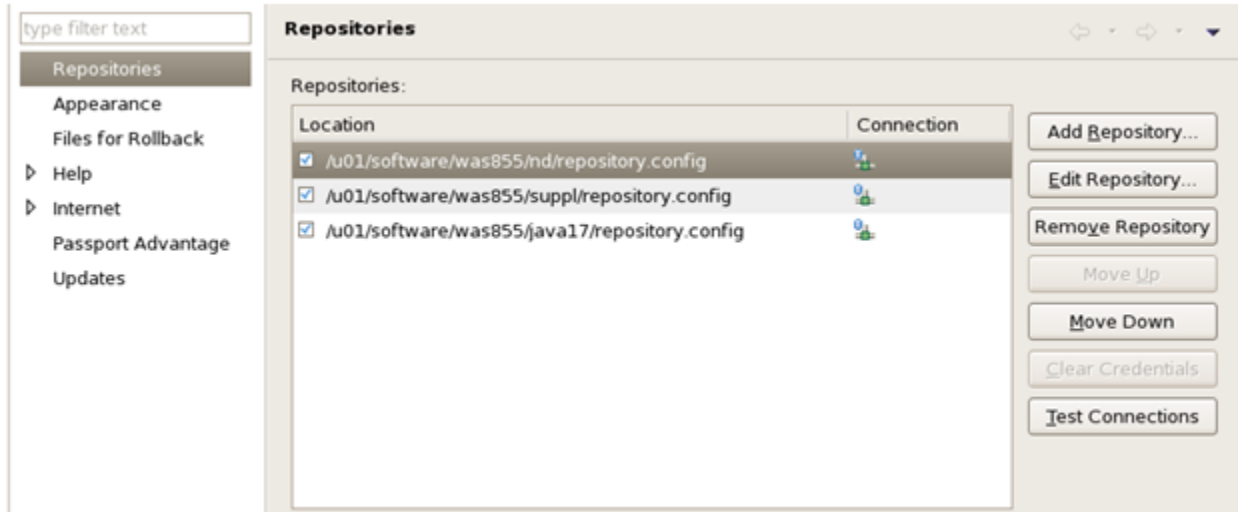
type filter text

Repositories
Appearance
Files for Rollback
Help
Internet
Passport Advantage
Updates

Repositories

Repositories:

| Location | Connection |
|---|---|
| /u01/software/was855/nd/repository.config | |
| /u01/software/was855/suppl/repository.config | |
| /u01/software/was855/java17/repository.config | |

Add Repository...
Edit Repository...
Remove Repository
Move Up
Move Down
Clear Credentials
Test Connections